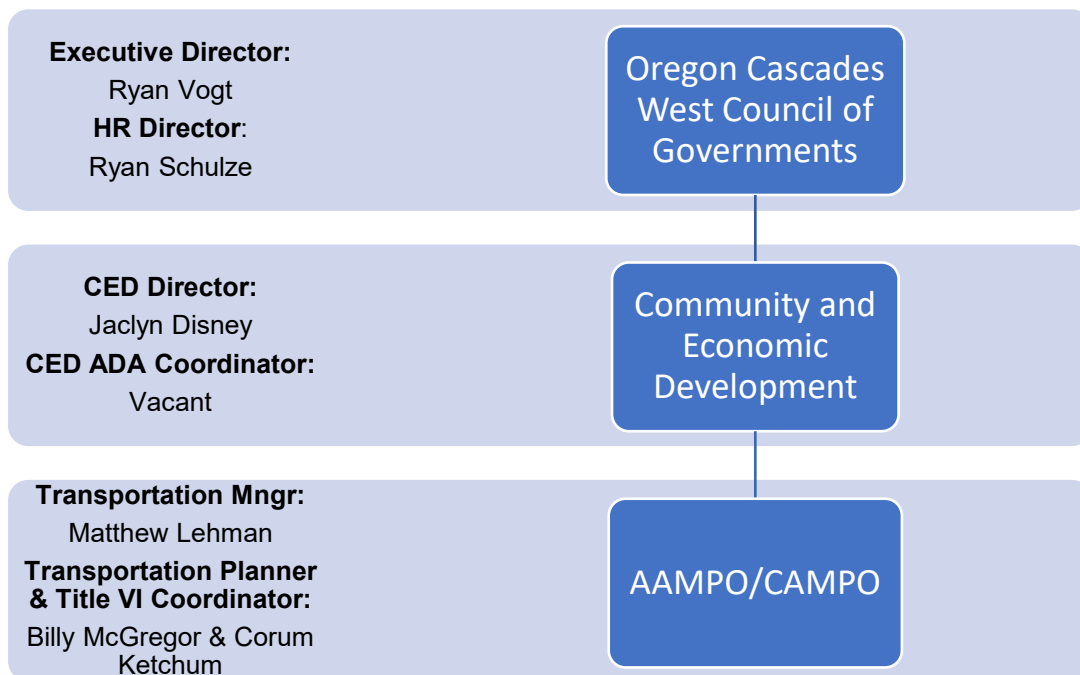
**Executive Director:**
Ryan Vogt
**HR Director**:
Ryan Schulze

Oregon Cascades West Council of Governments

**CED Director:**
Jaclyn Disney
**CED ADA Coordinator:**
Vacant

Community and Economic Development

**Transportation Mngr:**
Matthew Lehman
**Transportation Planner & Title VI Coordinator:**
Billy McGregor & Corum Ketchum

AAMPO/CAMPO